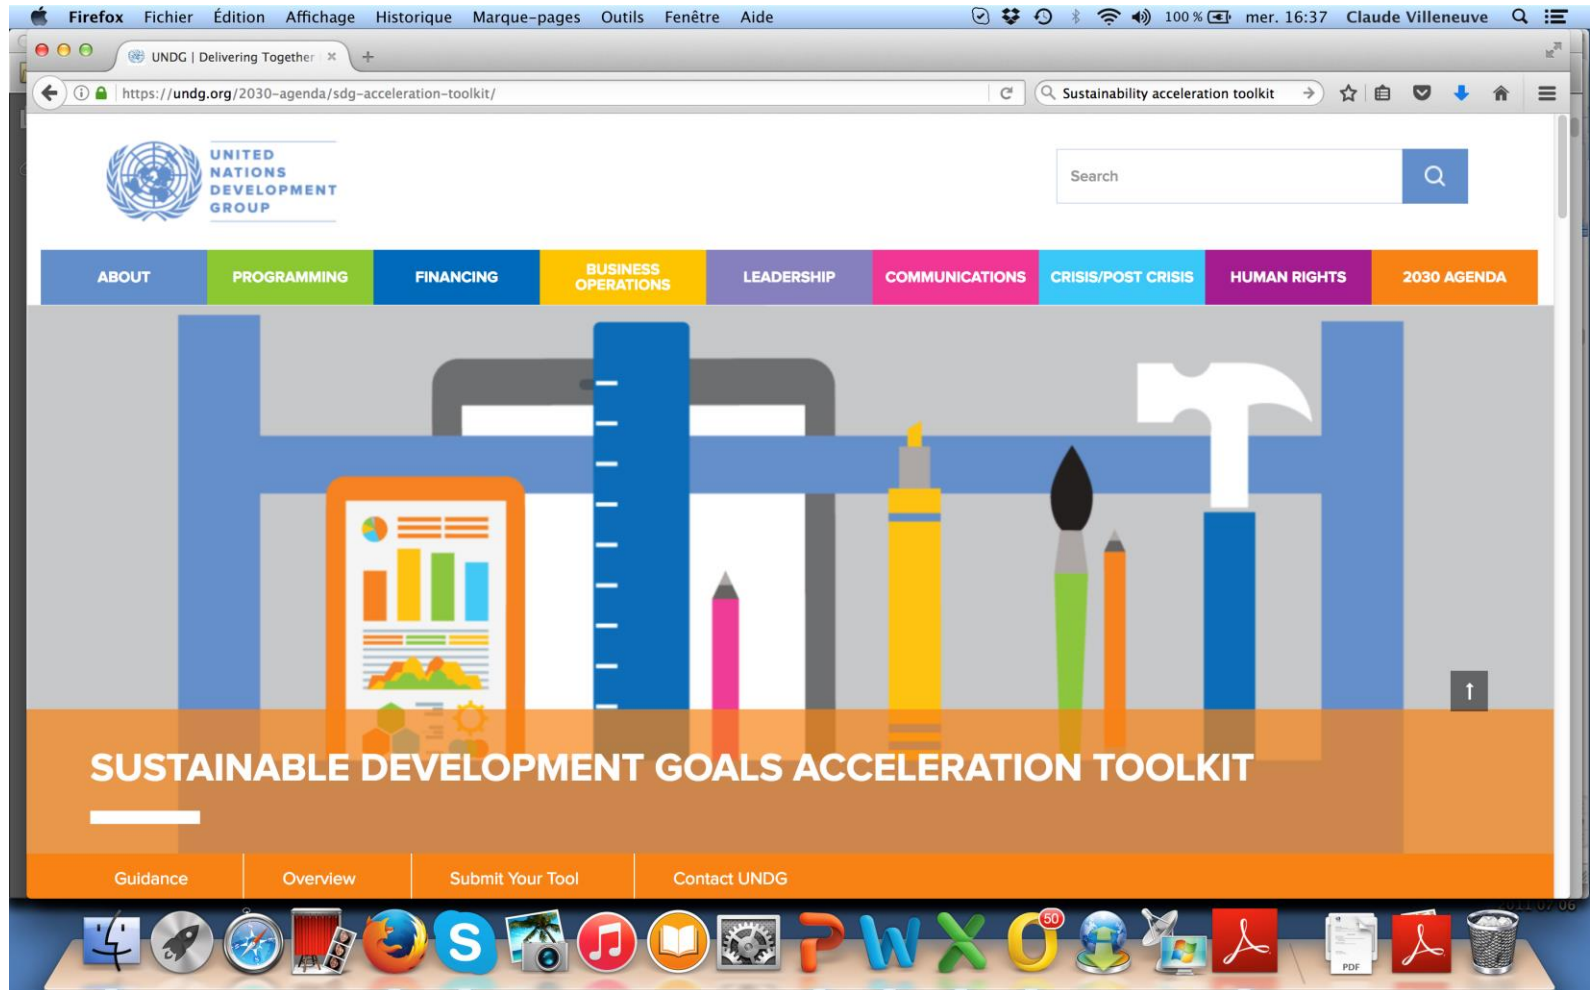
Firefox Fichier Édition Affichage Historique Marque-pages Outils Fenêtre Aide

100 % mer. 16:37 Claude Villeneuve

UNDG | Delivering Together

https://undg.org/2030-agenda/sdg-acceleration-toolkit/

Sustainability acceleration toolkit

UNITED NATIONS DEVELOPMENT GROUP

Search

ABOUT
PROGRAMMING
FINANCING
BUSINESS OPERATIONS
LEADERSHIP
COMMUNICATIONS
CRISIS/POST CRISIS
HUMAN RIGHTS
2030 AGENDA

SUSTAINABLE DEVELOPMENT GOALS ACCELERATION TOOLKIT

Guidance
Overview
Submit Your Tool
Contact UNDG

50

PDF